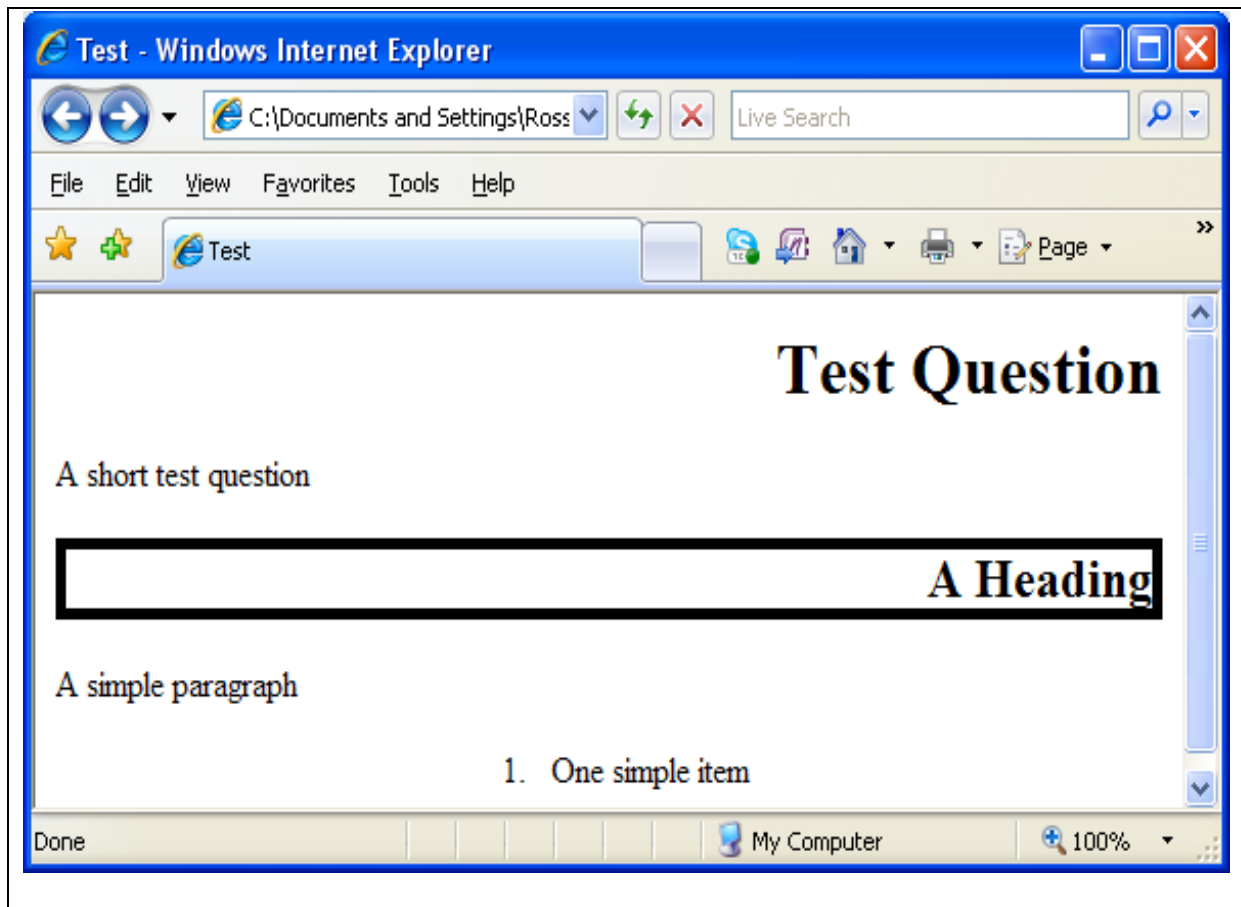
Test - Windows Internet Explorer

C:\Documents and Settings\Ross

Live Search

File Edit View Favorites Tools Help

Test

Page

Test Question

A short test question

A Heading

A simple paragraph

1. One simple item

Done

My Computer

100%